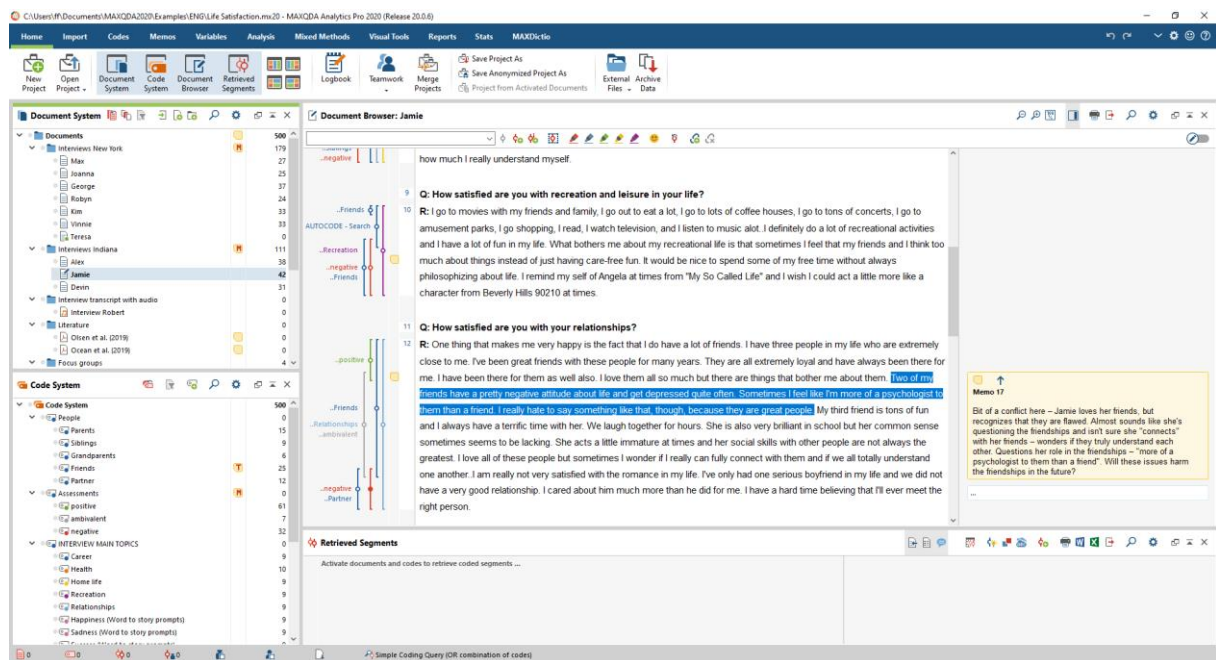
C:\Users\f\Documents\MAXQDA2020\Examples\ENG\Life Satisfaction.mx20 - MAXQDA Analytics Pro 2020 (Release 20.0.6)

Home Import Codes Memos Variables Analysis Mixed Methods Visual Tools Reports Stats MAXDictio

New Project Open Project Document System Code System Document Browser Retrieved Segments Logbook Teamwork Merge Projects Save Project As Save Anonymized Project As Project from Activated Documents External Files Archive Data

Document System

| | |
|---|---|
| Documents | 500 |
| Interviews New York | 179 |
| Max | 27 |
| Joanna | 25 |
| George | 37 |
| Robyn | 24 |
| Kim | 33 |
| Vinnie | 33 |
| Teresa | 0 |
| Interviews Indiana | 111 |
| Alex | 38 |
| Jamie | 42 |
| Devin | 31 |
| Interview transcript with audio | 0 |
| Interview Robert | 0 |
| Literature | 0 |
| Olsen et al. (2019) | 0 |
| Ocean et al. (2019) | 0 |
| Focus groups | 4 |

Code System

| | |
|---|---|
| Code System | 500 |
| People | 0 |
| Parents | 15 |
| Siblings | 9 |
| Grandparents | 6 |
| Friends | 25 |
| Partner | 12 |
| Assessments | 0 |
| positive | 61 |
| ambivalent | 7 |
| negative | 32 |
| INTERVIEW MAIN TOPICS | 0 |
| Career | 9 |
| Health | 10 |
| Home life | 9 |
| Recreation | 9 |
| Relationships | 9 |
| Happiness (Word to story prompts) | 9 |
| Sadness (Word to story prompts) | 9 |

Document Browser: Jamie

..negative how much I really understand myself.

9 Q: How satisfied are you with recreation and leisure in your life?

..Friends AUTOCODE - Search ..Recreation ..negative ..Friends

10 R: I go to movies with my friends and family, I go out to eat a lot, I go to lots of coffee houses, I go to tons of concerts, I go to amusement parks, I go shopping, I read, I watch television, and I listen to music alot. I definitely do a lot of recreational activities and I have a lot of fun in my life. What bothers me about my recreational life is that sometimes I feel that my friends and I think too much about things instead of just having care-free fun. It would be nice to spend some of my free time without always philosophizing about life. I remind my self of Angela at times from "My So Called Life" and I wish I could act a little more like a character from Beverly Hills 90210 at times.

11 Q: How satisfied are you with your relationships?

..positive ..Friends ..Relationships ..ambivalent ..negative ..Partner

12 R: One thing that makes me very happy is the fact that I do have a lot of friends. I have three people in my life who are extremely close to me. I've been great friends with these people for many years. They are all extremely loyal and have always been there for me. I have been there for them as well also. I love them all so much but there are things that bother me about them. Two of my friends have a pretty negative attitude about life and get depressed quite often. Sometimes I feel like I'm more of a psychologist to them than a friend. I really hate to say something like that, though, because they are great people. My third friend is tons of fun and I always have a terrific time with her. We laugh together for hours. She is also very brilliant in school but her common sense sometimes seems to be lacking. She acts a little immature at times and her social skills with other people are not always the greatest. I love all of these people but sometimes I wonder if I really can fully connect with them and if we all totally understand one another. I am really not very satisfied with the romance in my life. I've only had one serious boyfriend in my life and we did not have a very good relationship. I cared about him much more than he did for me. I have a hard time believing that I'll ever meet the right person.

Memo 17
Bit of a conflict here – Jamie loves her friends, but recognizes that they are flawed. Almost sounds like she's questioning the friendships and isn't sure she "connects" with her friends – wonders if they truly understand each other. Questions her role in the friendships – "more of a psychologist to them than a friend". Will these issues harm the friendships in the future?

...

Retrieved Segments
Activate documents and codes to retrieve coded segments ...

0 0 0 0 Simple Coding Query (OR combination of codes)